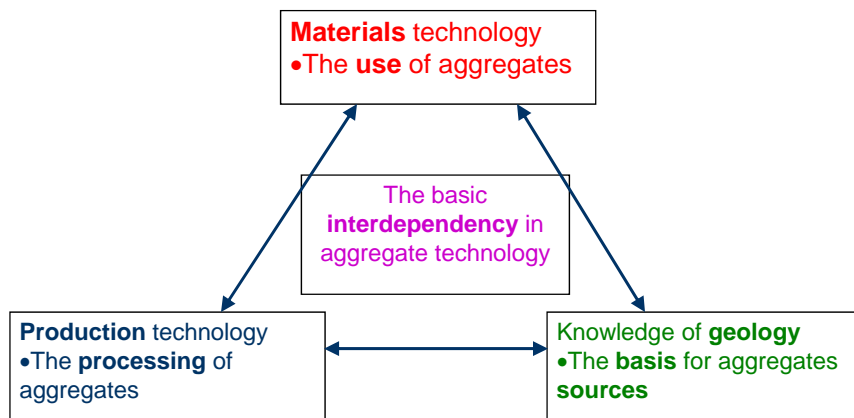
Materials technology
•The use of aggregates

The basic interdependency in aggregate technology

Production technology
•The processing of aggregates

Knowledge of geology
•The basis for aggregates sources